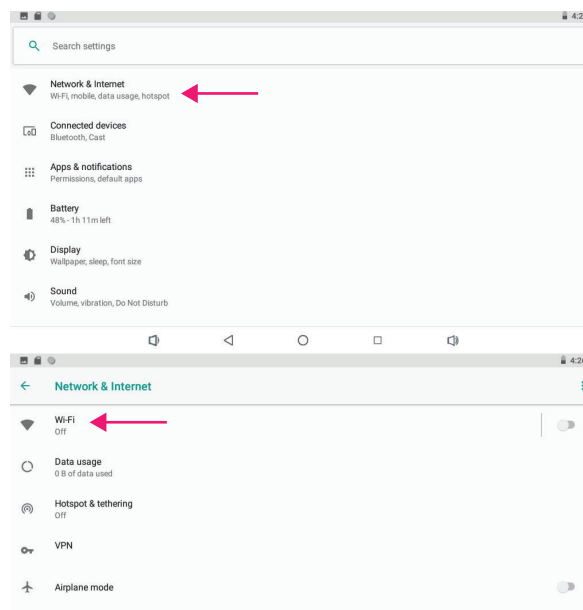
4:2

Search settings

Network & Internet
Wi-Fi, mobile, data usage, hotspot

Connected devices
Bluetooth, Cast

Apps & notifications
Permissions, default apps

Battery
48% - 1h 11m left

Display
Wallpaper, sleep, font size

Sound
Volume, vibration, Do Not Disturb

4:2

Network & Internet

Wi-Fi
Off

Data usage
0 B of data used

Hotspot & tethering
Off

VPN

Airplane mode